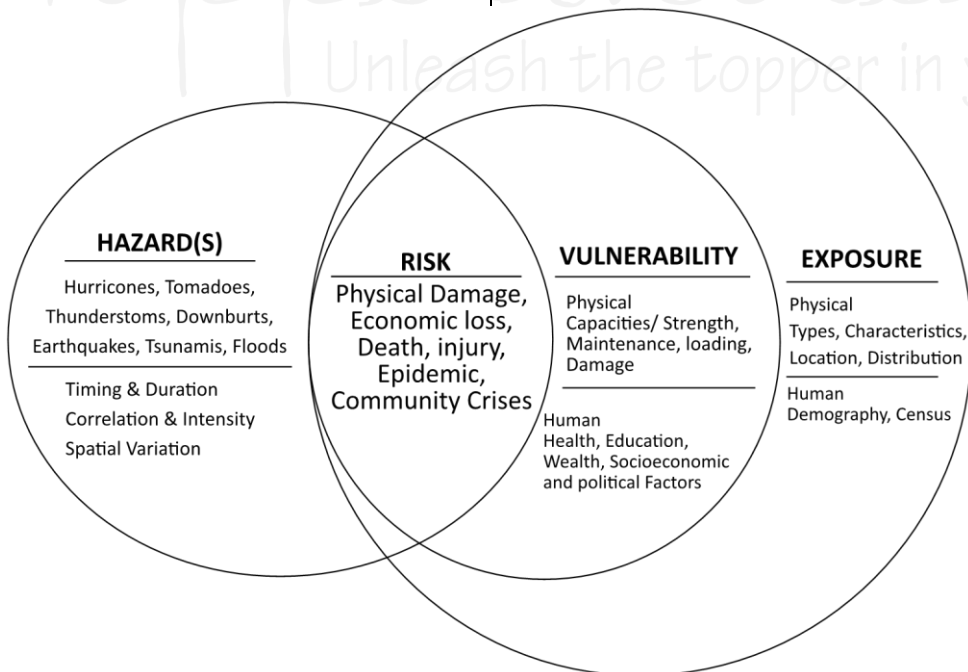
Unleash the topper in y

HAZARD(S)
Hurricones, Tomadoes, Thunderstoms, Downburts, Earthquakes, Tsunamis, Floods

Timing & Duration
Correlation & Intensity
Spatial Variation

RISK
Physical Damage, Economic loss, Death, injury, Epidemic, Community Crises

VULNERABILITY
Physical
Capacities/ Strength, Maintenance, loading, Damage

Human
Health, Education, Wealth, Socioeconomic and political Factors

EXPOSURE
Physical
Types, Characteristics, Location, Distribution

Human
Demography, Census